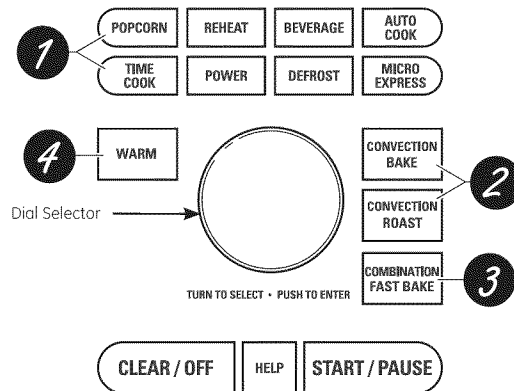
1

POPCORN

REHEAT

BEVERAGE

AUTO COOK

TIME COOK

POWER

DEFROST

MICRO EXPRESS

4

WARM

CONVECTION BAKE

2

CONVECTION ROAST

Dial Selector

COMBINATION FAST BAKE

3

TURN TO SELECT • PUSH TO ENTER

CLEAR / OFF

HELP

START / PAUSE